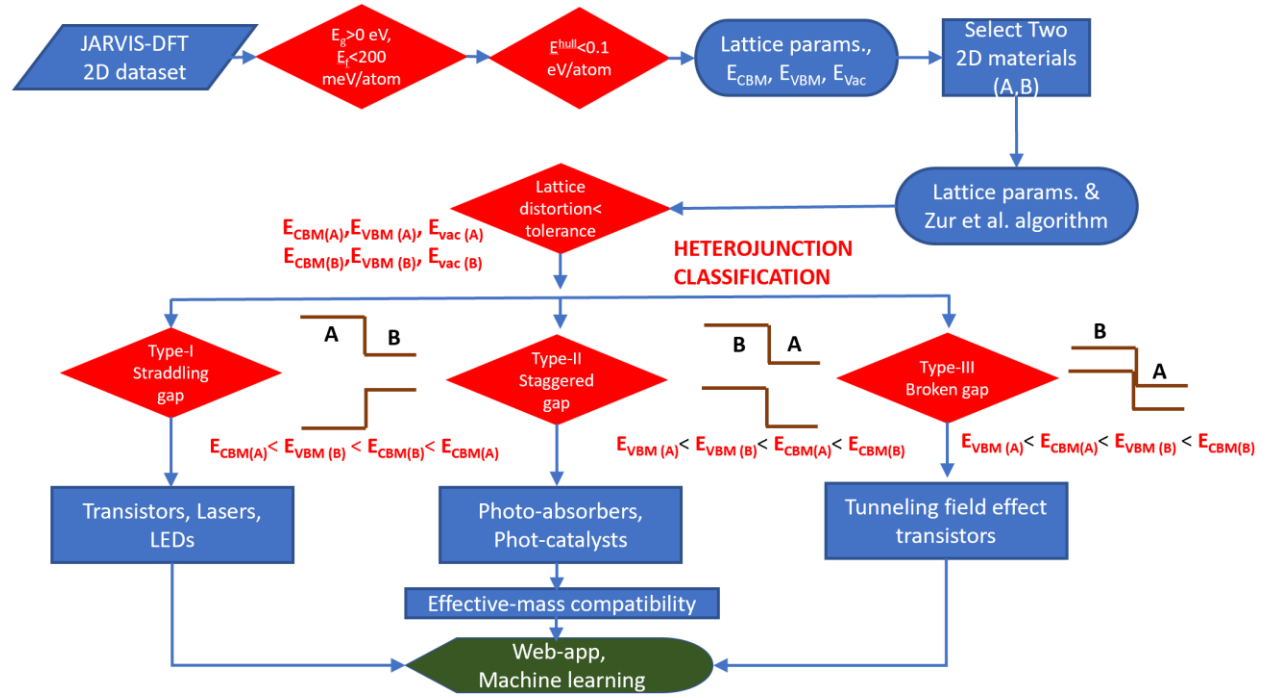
JARVIS-DFT 2D dataset

$E_g$>0 eV, $E_f$<200 meV/atom

$E^{hull}$<0.1 eV/atom

Lattice params., $E_{CBM}$, $E_{VBM}$, $E_{Vac}$

Select Two 2D materials (A,B)

Lattice params. & Zur et al. algorithm

Lattice distortion< tolerance

$E_{CBM(A)}$, $E_{VBM (A)}$, $E_{vac (A)}$
$E_{CBM(B)}$, $E_{VBM (B)}$, $E_{vac (B)}$

HETEROJUNCTION CLASSIFICATION

Type-I Straddling gap

A B

Type-II Staggered gap

B A

Type-III Broken gap

B A

$E_{CBM(A)}$< $E_{VBM (B)}$ < $E_{CBM(B)}$< $E_{CBM(A)}$

$E_{VBM (A)}$< $E_{VBM (B)}$< $E_{CBM(A)}$< $E_{CBM(B)}$

$E_{VBM (A)}$< $E_{CBM(A)}$< $E_{VBM (B)}$ < $E_{CBM(B)}$

Transistors, Lasers, LEDs

Photo-absorbers, Phot-catalysts

Tunneling field effect transistors

Effective-mass compatibility

Web-app, Machine learning